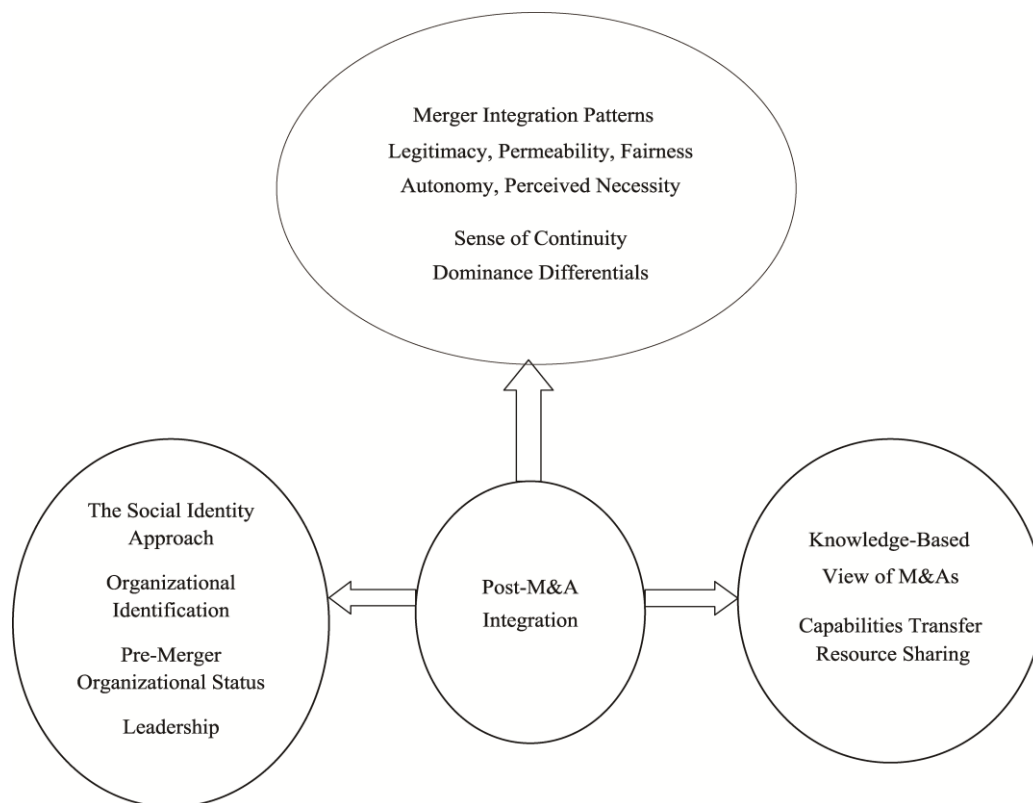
Merger Integration Patterns
Legitimacy, Permeability, Fairness
Autonomy, Perceived Necessity

Sense of Continuity
Dominance Differentials

The Social Identity Approach

Organizational Identification

Pre-Merger Organizational Status

Leadership

Post-M&A Integration

Knowledge-Based View of M&As

Capabilities Transfer
Resource Sharing